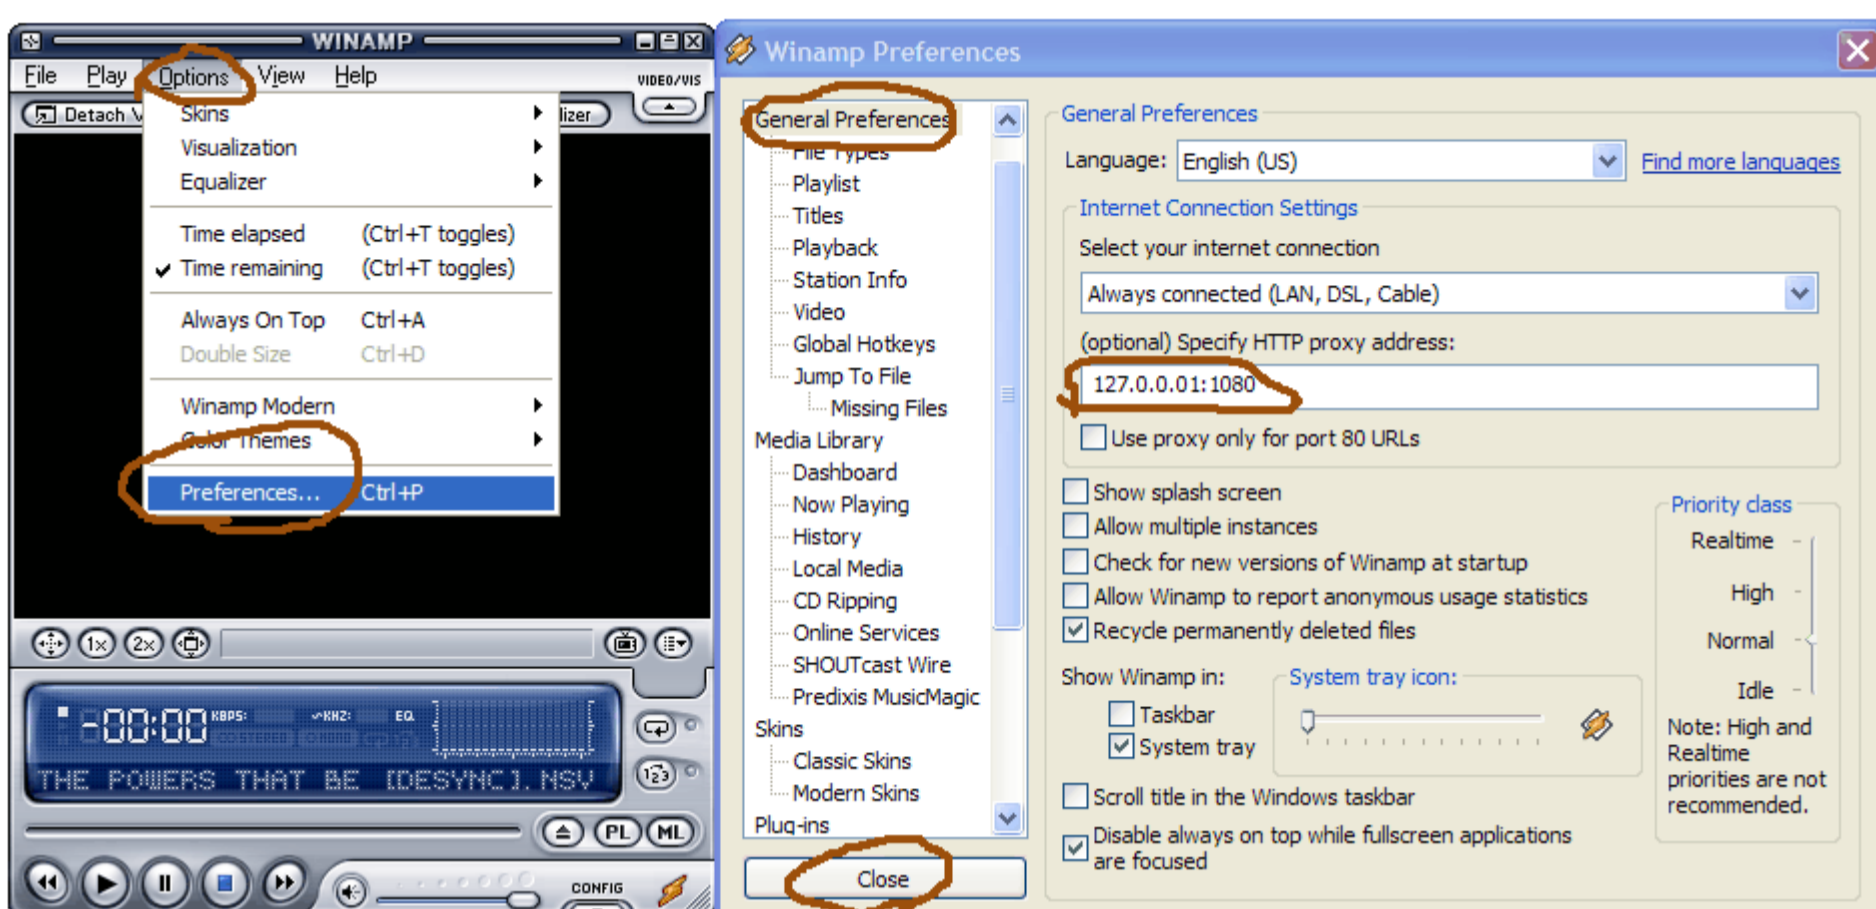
WINAMP

File Play Options View Help

VIDEO/VIS

Detach V

lizer

Skins
Visualization
Equalizer

Time elapsed (Ctrl+T toggles)
Time remaining (Ctrl+T toggles)

Always On Top Ctrl+A
Double Size Ctrl+D

Winamp Modern
Color Themes

Preferences... Ctrl+P

1x 2x

-00:00 KBPS: KHZ: EQ

THE POWERS THAT BE [DESYNC].NSV

PL ML

CONFIG

Winamp Preferences

General Preferences
File Types
Playlist
Titles
Playback
Station Info
Video
Global Hotkeys
Jump To File
Missing Files
Media Library
Dashboard
Now Playing
History
Local Media
CD Ripping
Online Services
SHOUTcast Wire
Predixis MusicMagic
Skins
Classic Skins
Modern Skins
Plug-ins

Close

General Preferences

Language: English (US)

Find more languages

Internet Connection Settings

Select your internet connection

Always connected (LAN, DSL, Cable)

(optional) Specify HTTP proxy address:

127.0.0.01:1080

Use proxy only for port 80 URLs

Show splash screen
Allow multiple instances
Check for new versions of Winamp at startup
Allow Winamp to report anonymous usage statistics
Recycle permanently deleted files

Show Winamp in:
Taskbar
System tray

System tray icon:

Scroll title in the Windows taskbar
Disable always on top while fullscreen applications are focused

Priority class
Realtime
High
Normal
Idle

Note: High and Realtime priorities are not recommended.